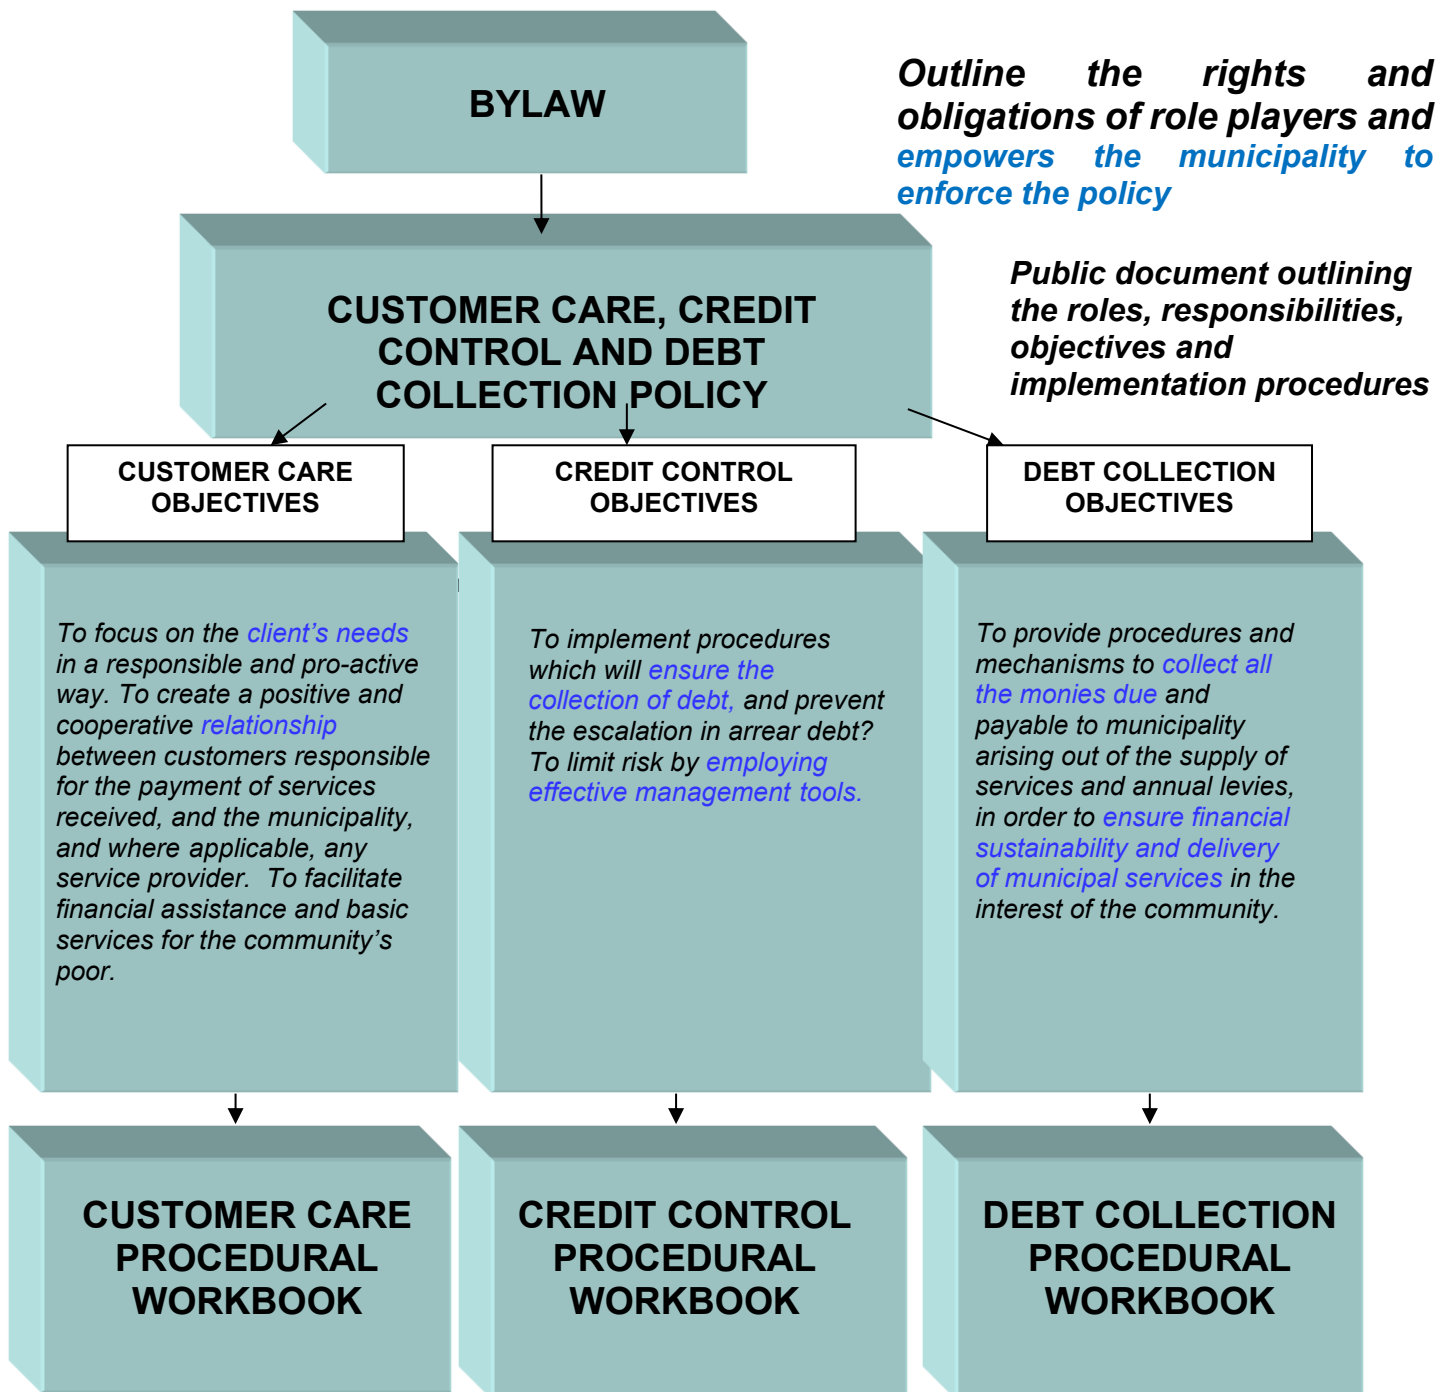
BYLAW

Outline the rights and obligations of role players and empowers the municipality to enforce the policy

CUSTOMER CARE, CREDIT CONTROL AND DEBT COLLECTION POLICY

Public document outlining the roles, responsibilities, objectives and implementation procedures

CUSTOMER CARE OBJECTIVES

CREDIT CONTROL OBJECTIVES

DEBT COLLECTION OBJECTIVES

To focus on the client's needs in a responsible and pro-active way. To create a positive and cooperative relationship between customers responsible for the payment of services received, and the municipality, and where applicable, any service provider. To facilitate financial assistance and basic services for the community's poor.

To implement procedures which will ensure the collection of debt, and prevent the escalation in arrear debt? To limit risk by employing effective management tools.

To provide procedures and mechanisms to collect all the monies due and payable to municipality arising out of the supply of services and annual levies, in order to ensure financial sustainability and delivery of municipal services in the interest of the community.

CUSTOMER CARE PROCEDURAL WORKBOOK

CREDIT CONTROL PROCEDURAL WORKBOOK

DEBT COLLECTION PROCEDURAL WORKBOOK